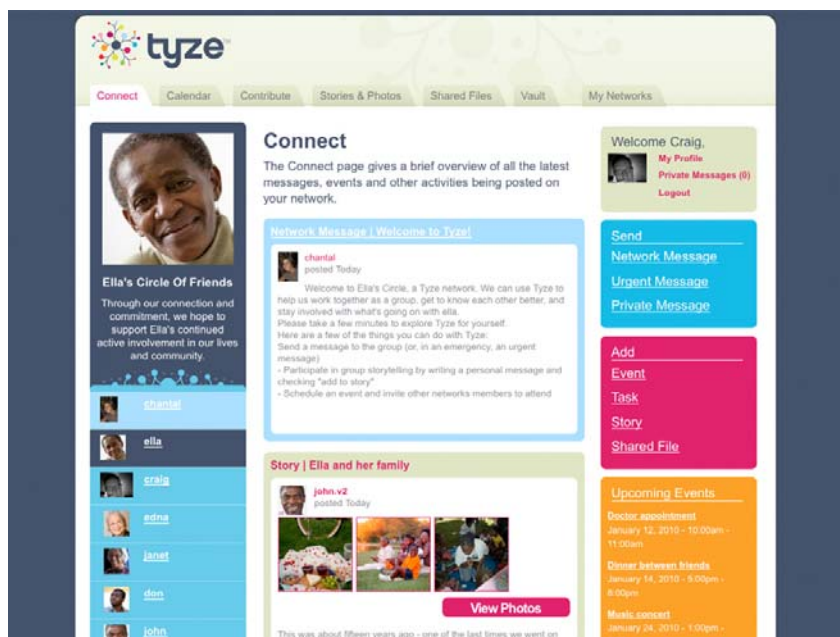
tyze

Connect Calendar Contribute Stories & Photos Shared Files Vault My Networks

Ella's Circle Of Friends

Through our connection and commitment, we hope to support Ella's continued active involvement in our lives and community.

chantal
ella
craig
edna
janet
don
john

Connect

The Connect page gives a brief overview of all the latest messages, events and other activities being posted on your network.

Network Message | Welcome to Tyze!

chantal
posted Today

Welcome to Ella's Circle, a Tyze network. We can use Tyze to help us work together as a group, get to know each other better, and stay involved with what's going on with ella.
Please take a few minutes to explore Tyze for yourself.
Here are a few of the things you can do with Tyze:
Send a message to the group (or, in an emergency, an urgent message)
- Participate in group storytelling by writing a personal message and checking "add to story"
- Schedule an event and invite other networks members to attend

Story | Ella and her family

john.v2
posted Today

View Photos

This was about fifteen years ago - one of the last times we went on

Welcome Craig,
My Profile
Private Messages (0)
Logout

Send
Network Message
Urgent Message
Private Message

Add
Event
Task
Story
Shared File

Upcoming Events
Doctor appointment
January 12, 2010 - 10:00am - 11:00am
Dinner between friends
January 14, 2010 - 5:00pm - 8:00pm
Music concert
January 24, 2010 - 1:00pm -